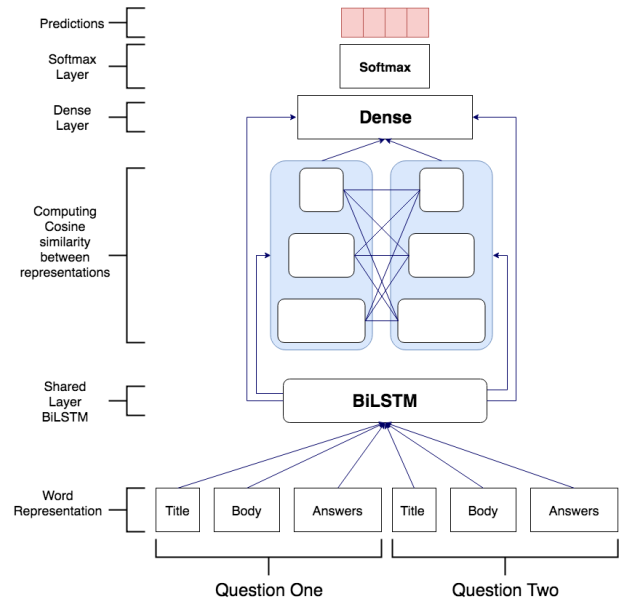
Predictions

Softmax Layer

Softmax

Dense Layer

Dense

Computing Cosine similarity between representations

Shared Layer BiLSTM

BiLSTM

Word Representation

Title

Body

Answers

Title

Body

Answers

Question One

Question Two